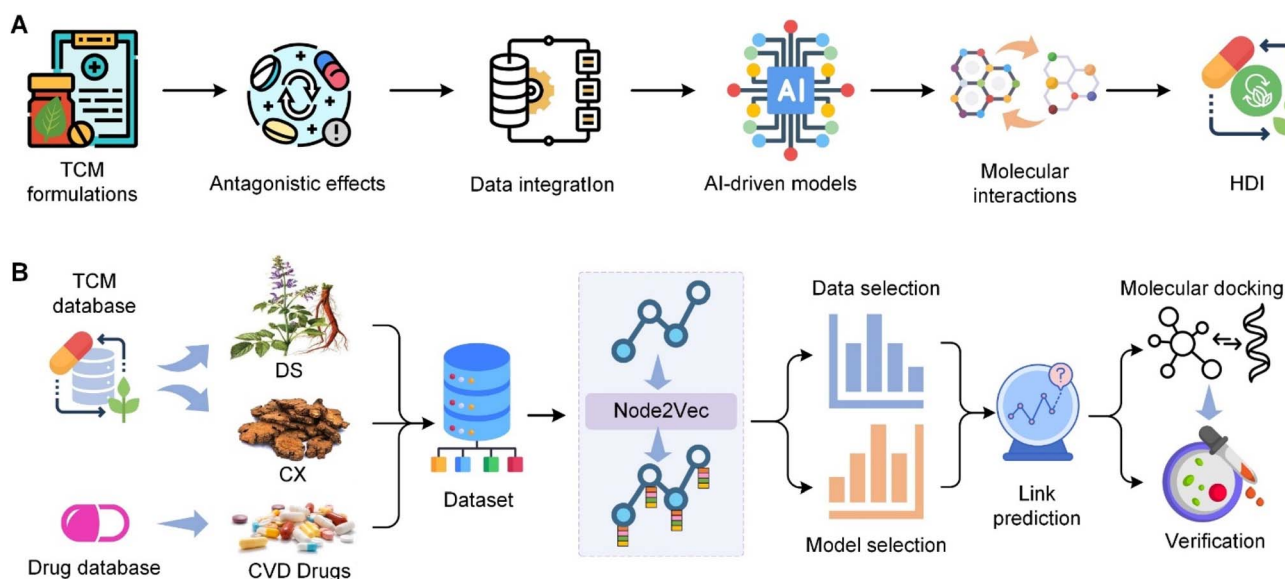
A

TCM formulations

Antagonistic effects

Data integratIon

AI

AI-driven models

Molecular interactions

HDI

B

TCM database

DS

CX

Drug database

CVD Drugs

Dataset

Node2Vec

Data selection

Model selection

?

Link prediction

Molecular docking

Verification